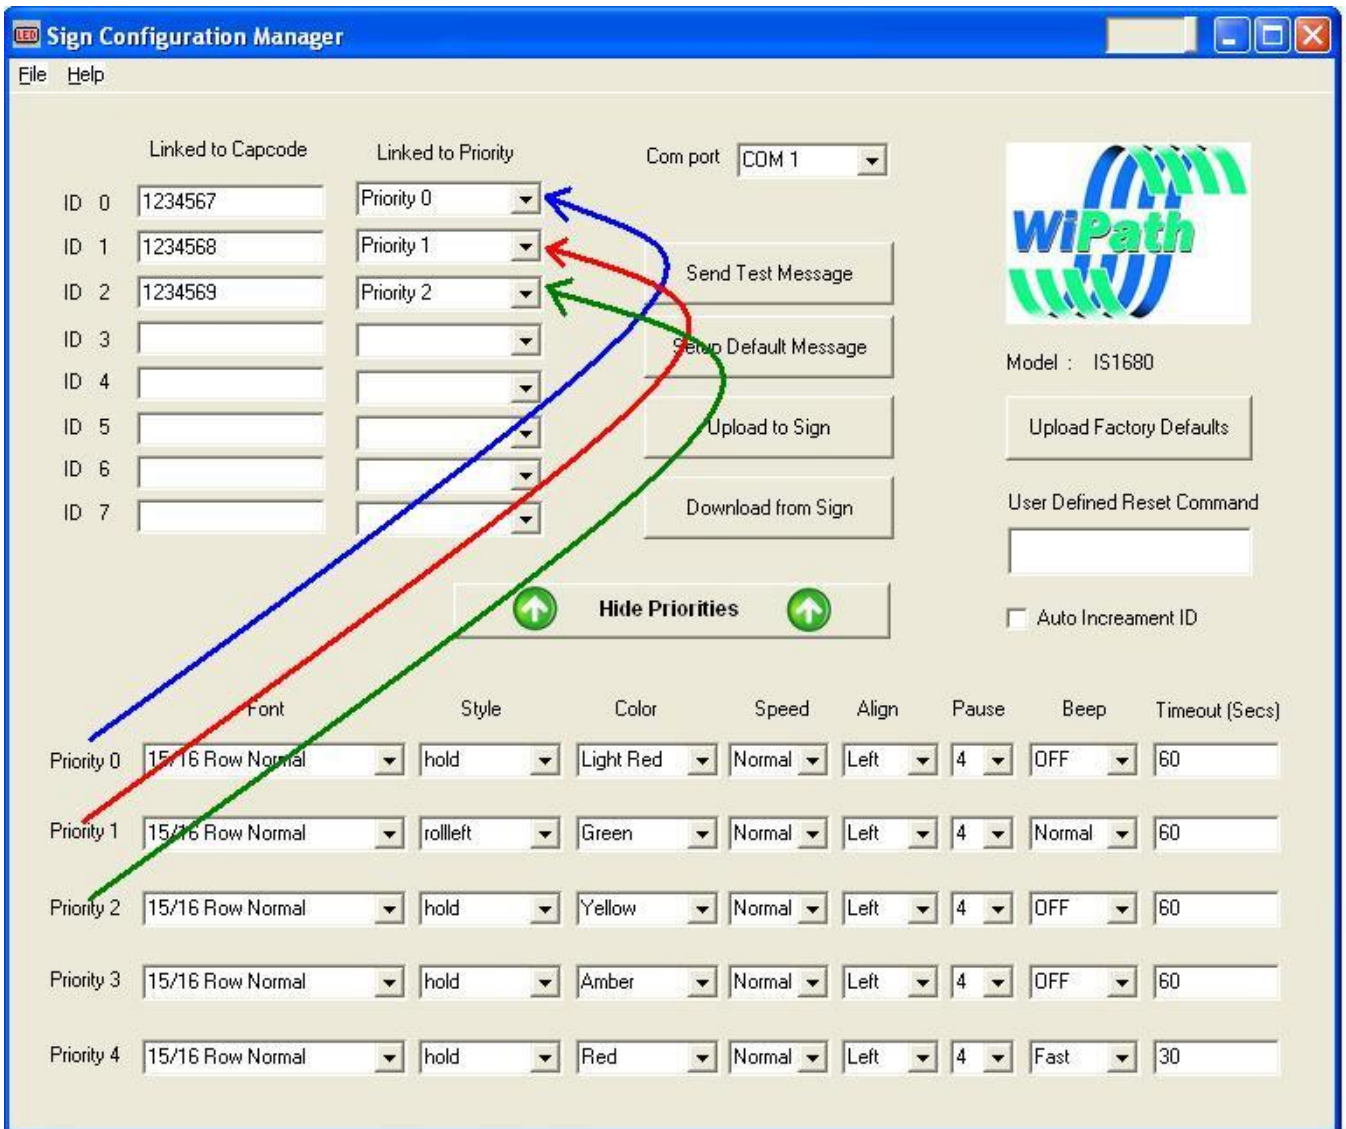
LED Sign Configuration Manager

File Help

Linked to Capcode

Linked to Priority

Com port COM 1

| | Linked to Capcode | Linked to Priority |
|---|---|---|
| ID 0 | 1234567 | Priority 0 |
| ID 1 | 1234568 | Priority 1 |
| ID 2 | 1234569 | Priority 2 |
| ID 3 | | |
| ID 4 | | |
| ID 5 | | |
| ID 6 | | |
| ID 7 | | |

Send Test Message

Setup Default Message

Upload to Sign

Download from Sign

WiPath

Model : IS1680

Upload Factory Defaults

User Defined Reset Command

Auto Increament ID

Hide Priorities

| | Font | Style | Color | Speed | Align | Pause | Beep | Timeout (Secs) |
|---|---|---|---|---|---|---|---|---|
| Priority 0 | 15/16 Row Normal | hold | Light Red | Normal | Left | 4 | OFF | 60 |
| Priority 1 | 15/16 Row Normal | rollleft | Green | Normal | Left | 4 | Normal | 60 |
| Priority 2 | 15/16 Row Normal | hold | Yellow | Normal | Left | 4 | OFF | 60 |
| Priority 3 | 15/16 Row Normal | hold | Amber | Normal | Left | 4 | OFF | 60 |
| Priority 4 | 15/16 Row Normal | hold | Red | Normal | Left | 4 | Fast | 30 |